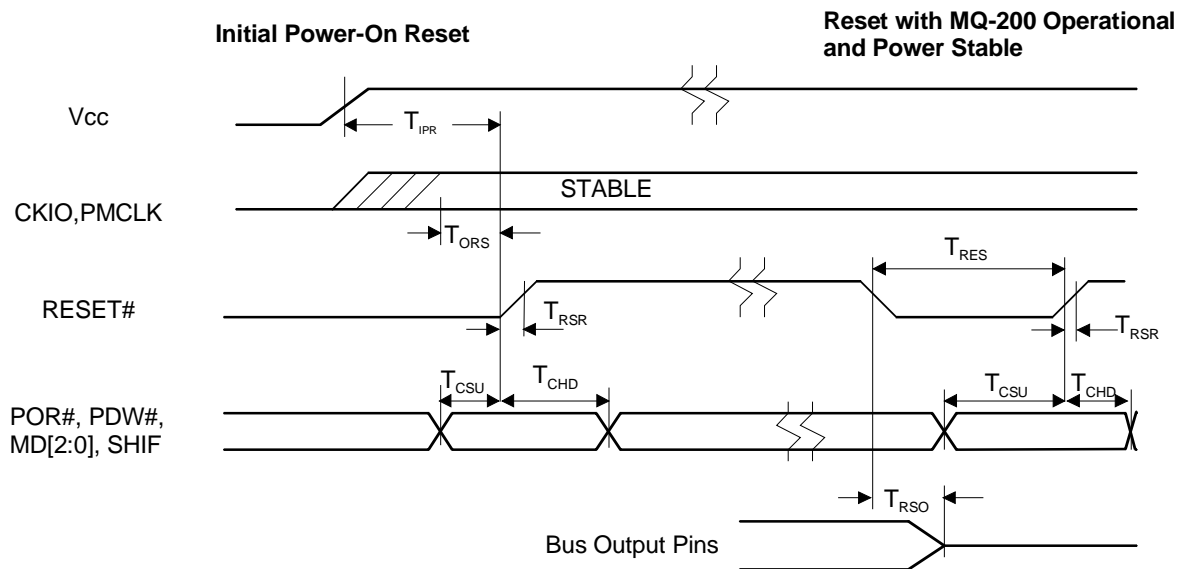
Initial Power-On Reset

Reset with MQ-200 Operational and Power Stable

Vcc

$T_{IPR}$

CKIO,PMCLK

STABLE

$T_{ORS}$

RESET#

$T_{RSR}$

$T_{RES}$

$T_{RSR}$

POR#, PDW#, MD[2:0], SHIF

$T_{CSU}$

$T_{CHD}$

$T_{CSU}$

$T_{CHD}$

$T_{RSO}$

Bus Output Pins